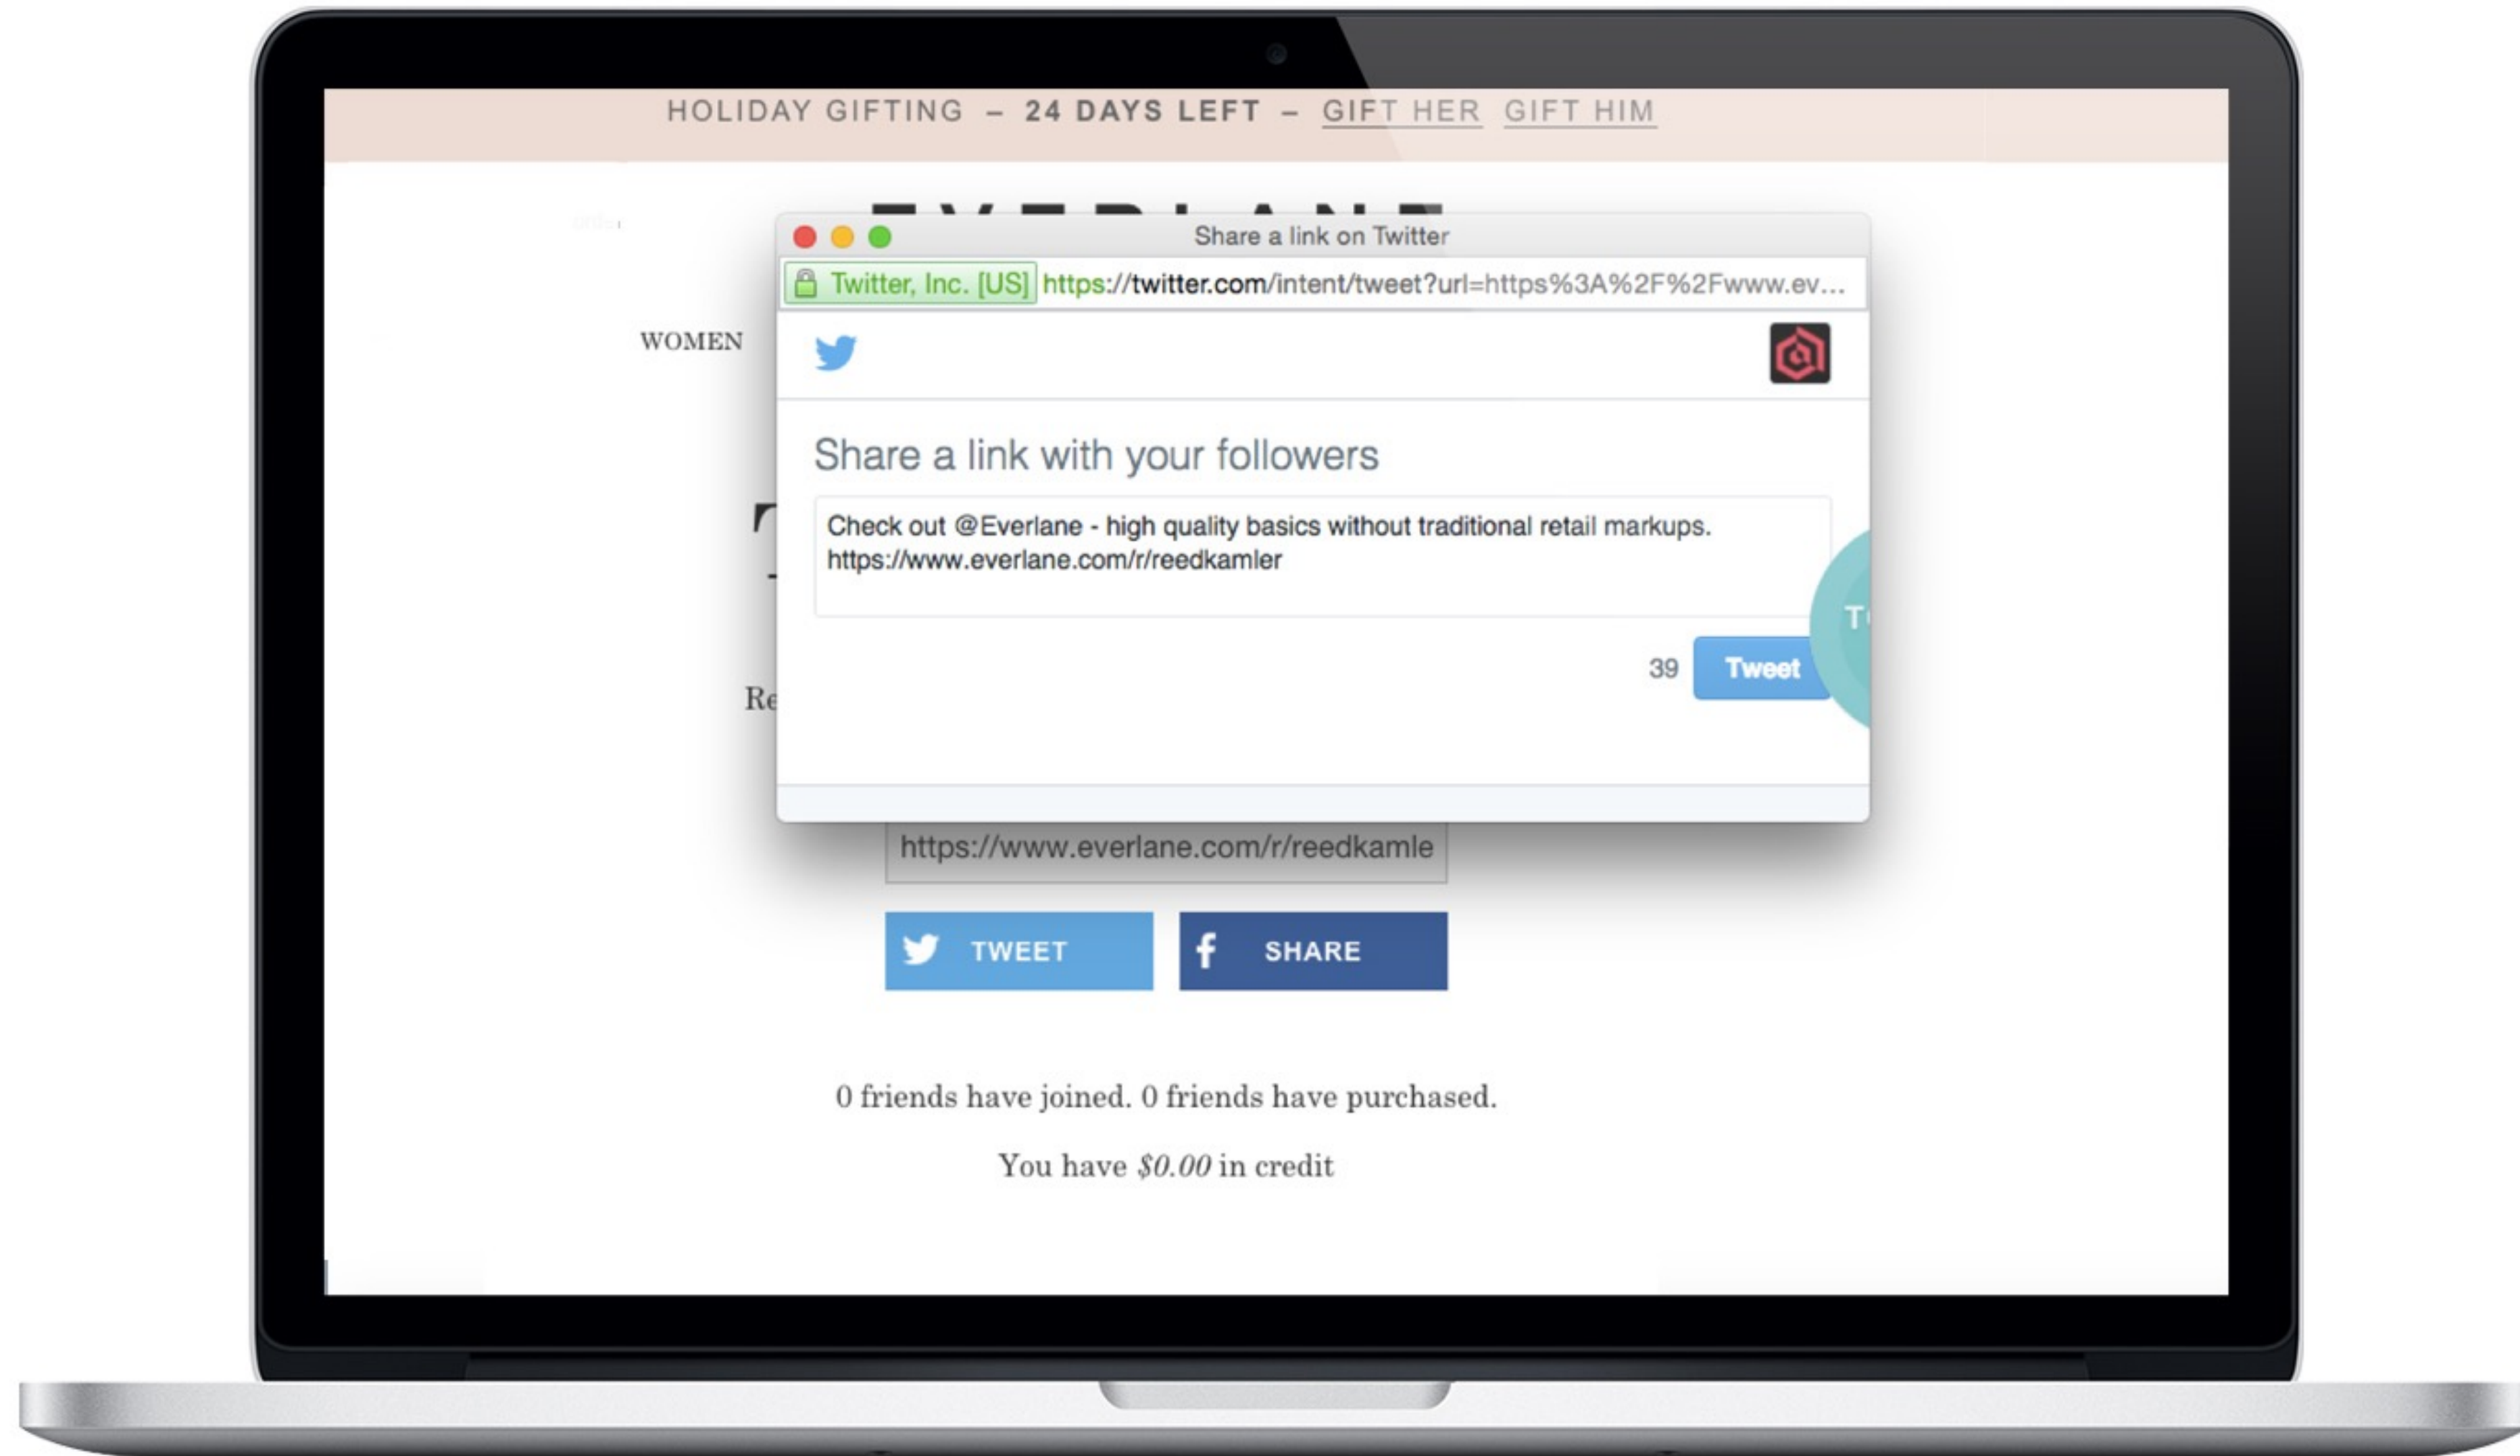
HOLIDAY GIFTING – 24 DAYS LEFT – GIFT HER GIFT HIM

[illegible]

Share a link on Twitter

Twitter, Inc. [US] https://twitter.com/intent/tweet?url=https%3A%2F%2Fwww.ev...

WOMEN

Share a link with your followers

Check out @Everlane - high quality basics without traditional retail markups. https://www.everlane.com/r/reedkamler

Re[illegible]

39 Tweet

https://www.everlane.com/r/reedkamle

TWEET SHARE

0 friends have joined. 0 friends have purchased.

You have $0.00 in credit